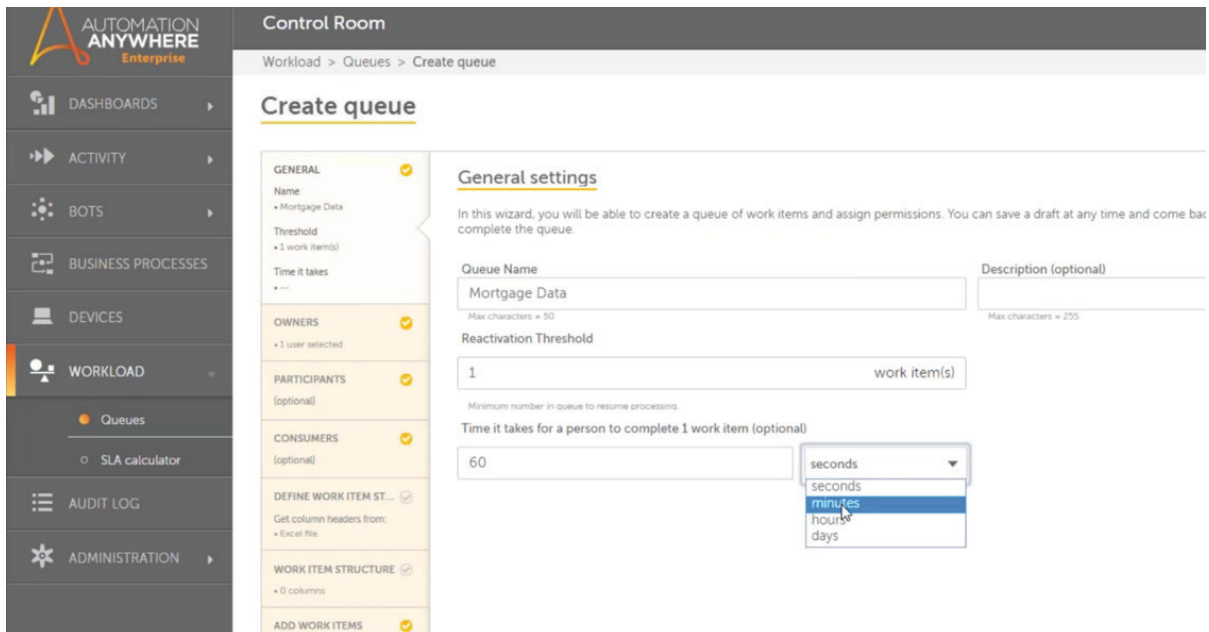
AUTOMATION ANYWHERE Enterprise

DASHBOARDS
ACTIVITY
BOTS
BUSINESS PROCESSES
DEVICES
WORKLOAD
Queues
SLA calculator
AUDIT LOG
ADMINISTRATION

Control Room

Workload > Queues > Create queue

Create queue

GENERAL
Name
• Mortgage Data
Threshold
• 1 work item(s)
Time it takes
• --

OWNERS
• 1 user selected

PARTICIPANTS
(optional)

CONSUMERS
(optional)

DEFINE WORK ITEM ST...
Get column headers from:
• Excel file

WORK ITEM STRUCTURE
• 0 columns

ADD WORK ITEMS

General settings

In this wizard, you will be able to create a queue of work items and assign permissions. You can save a draft at any time and come bac complete the queue.

Queue Name
Mortgage Data
Max characters = 50

Description (optional)
Max characters = 255

Reactivation Threshold
1 work item(s)
Minimum number in queue to resume processing.

Time it takes for a person to complete 1 work item (optional)
60
seconds
seconds
minutes
hours
days